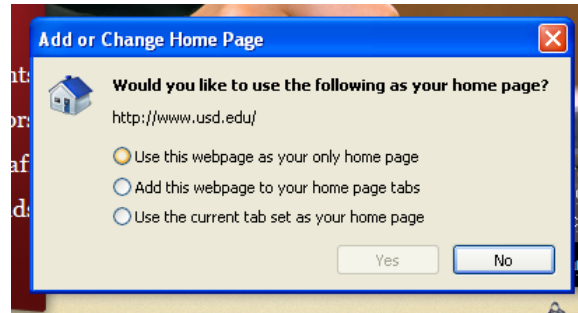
nts
ors
af
ds

Add or Change Home Page

Would you like to use the following as your home page?

http://www.usd.edu/

Use this webpage as your only home page
Add this webpage to your home page tabs
Use the current tab set as your home page

Yes
No